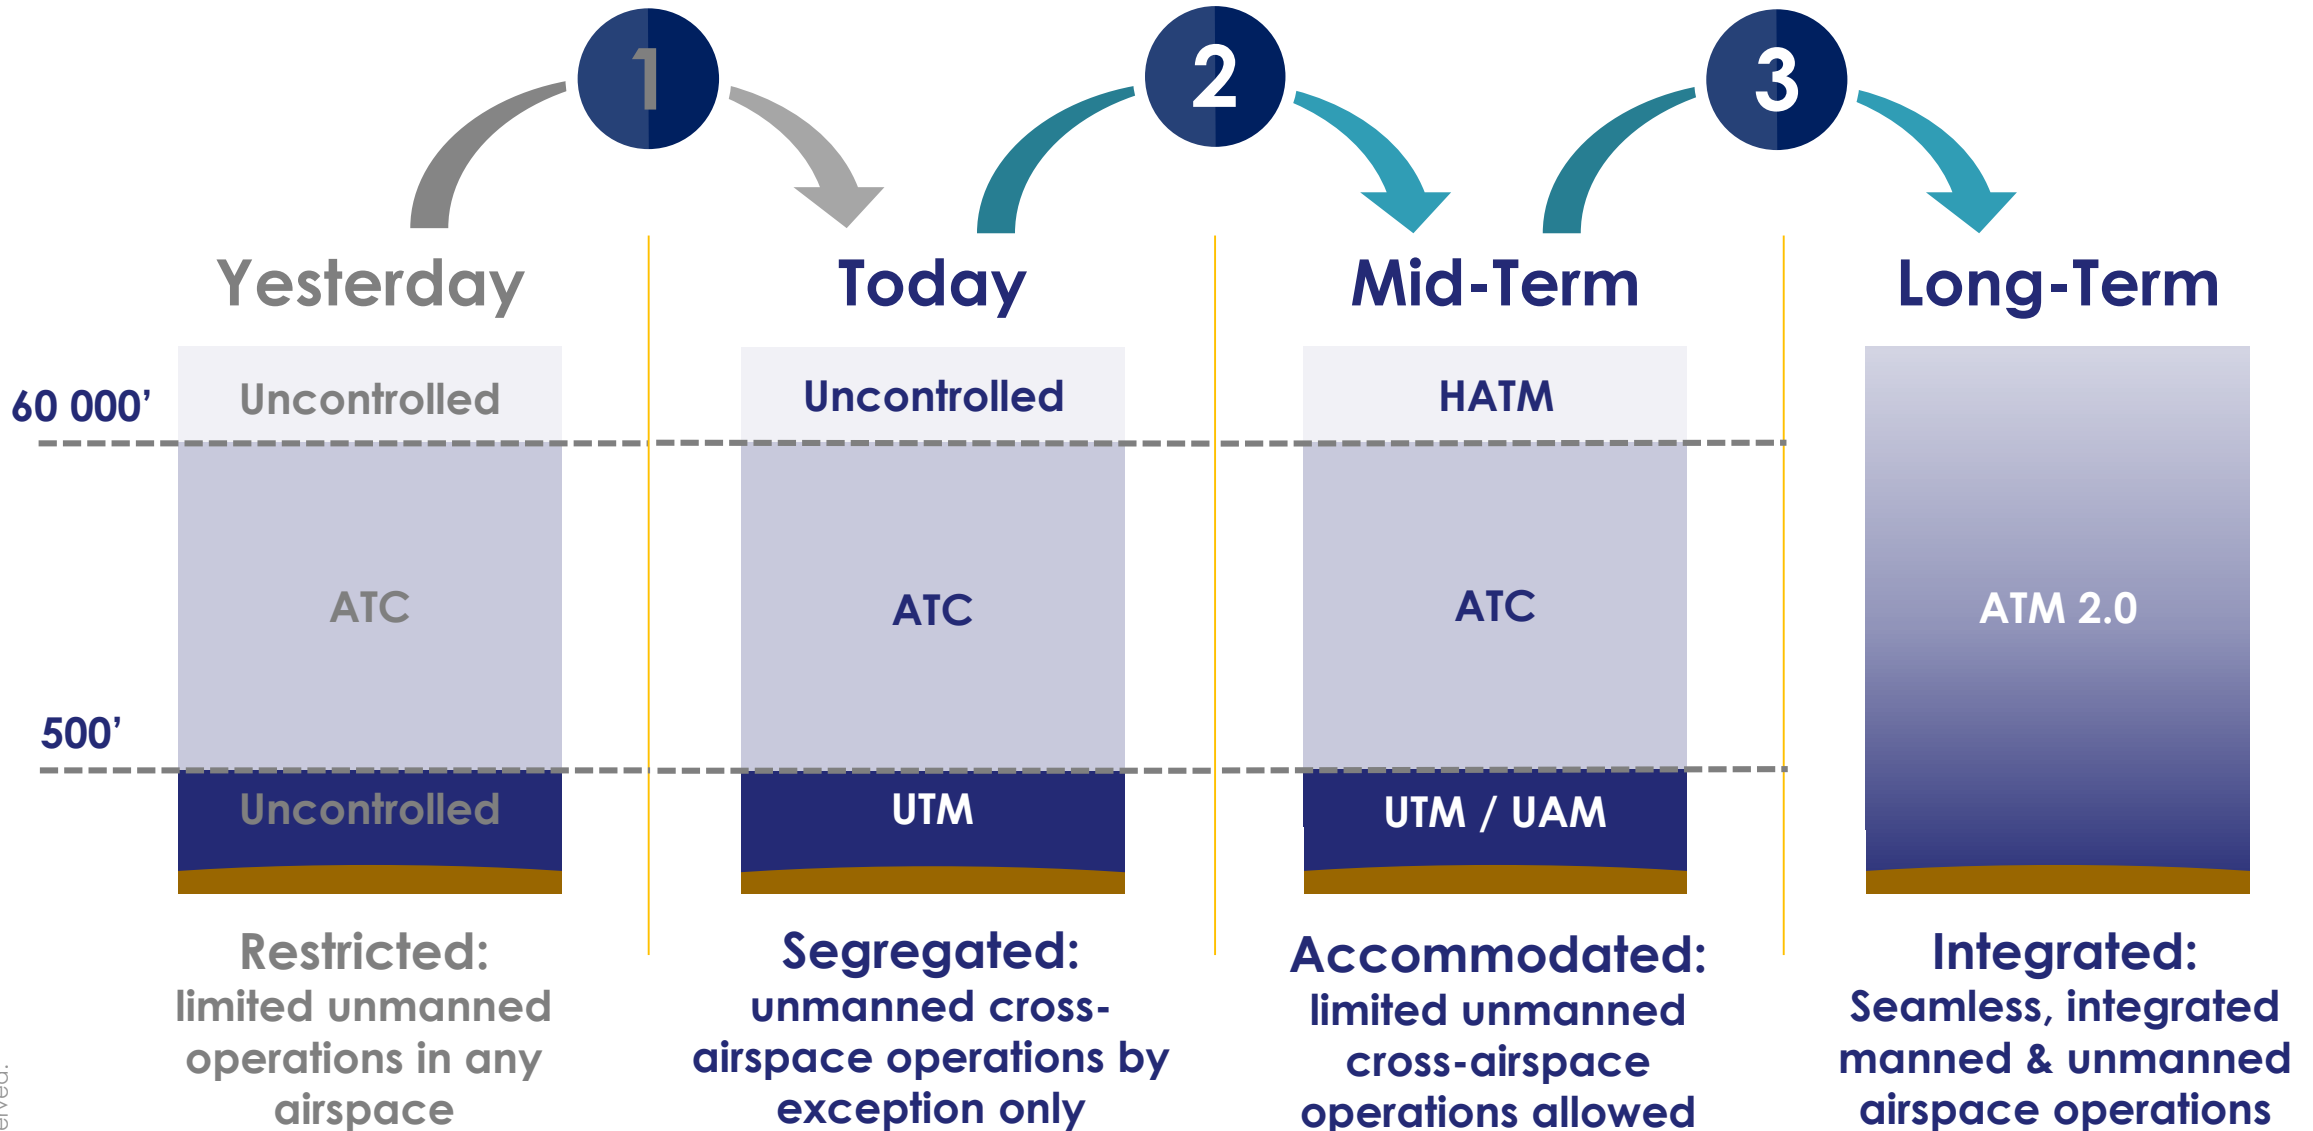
1

2

3

Yesterday

Today

Mid-Term

Long-Term

60 000’

500’

Uncontrolled

ATC

Uncontrolled

Uncontrolled

ATC

UTM

HATM

ATC

UTM / UAM

ATM 2.0

Restricted:
limited unmanned operations in any airspace

Segregated:
unmanned cross-airspace operations by exception only

Accommodated:
limited unmanned cross-airspace operations allowed

Integrated:
Seamless, integrated manned & unmanned airspace operations

erved.